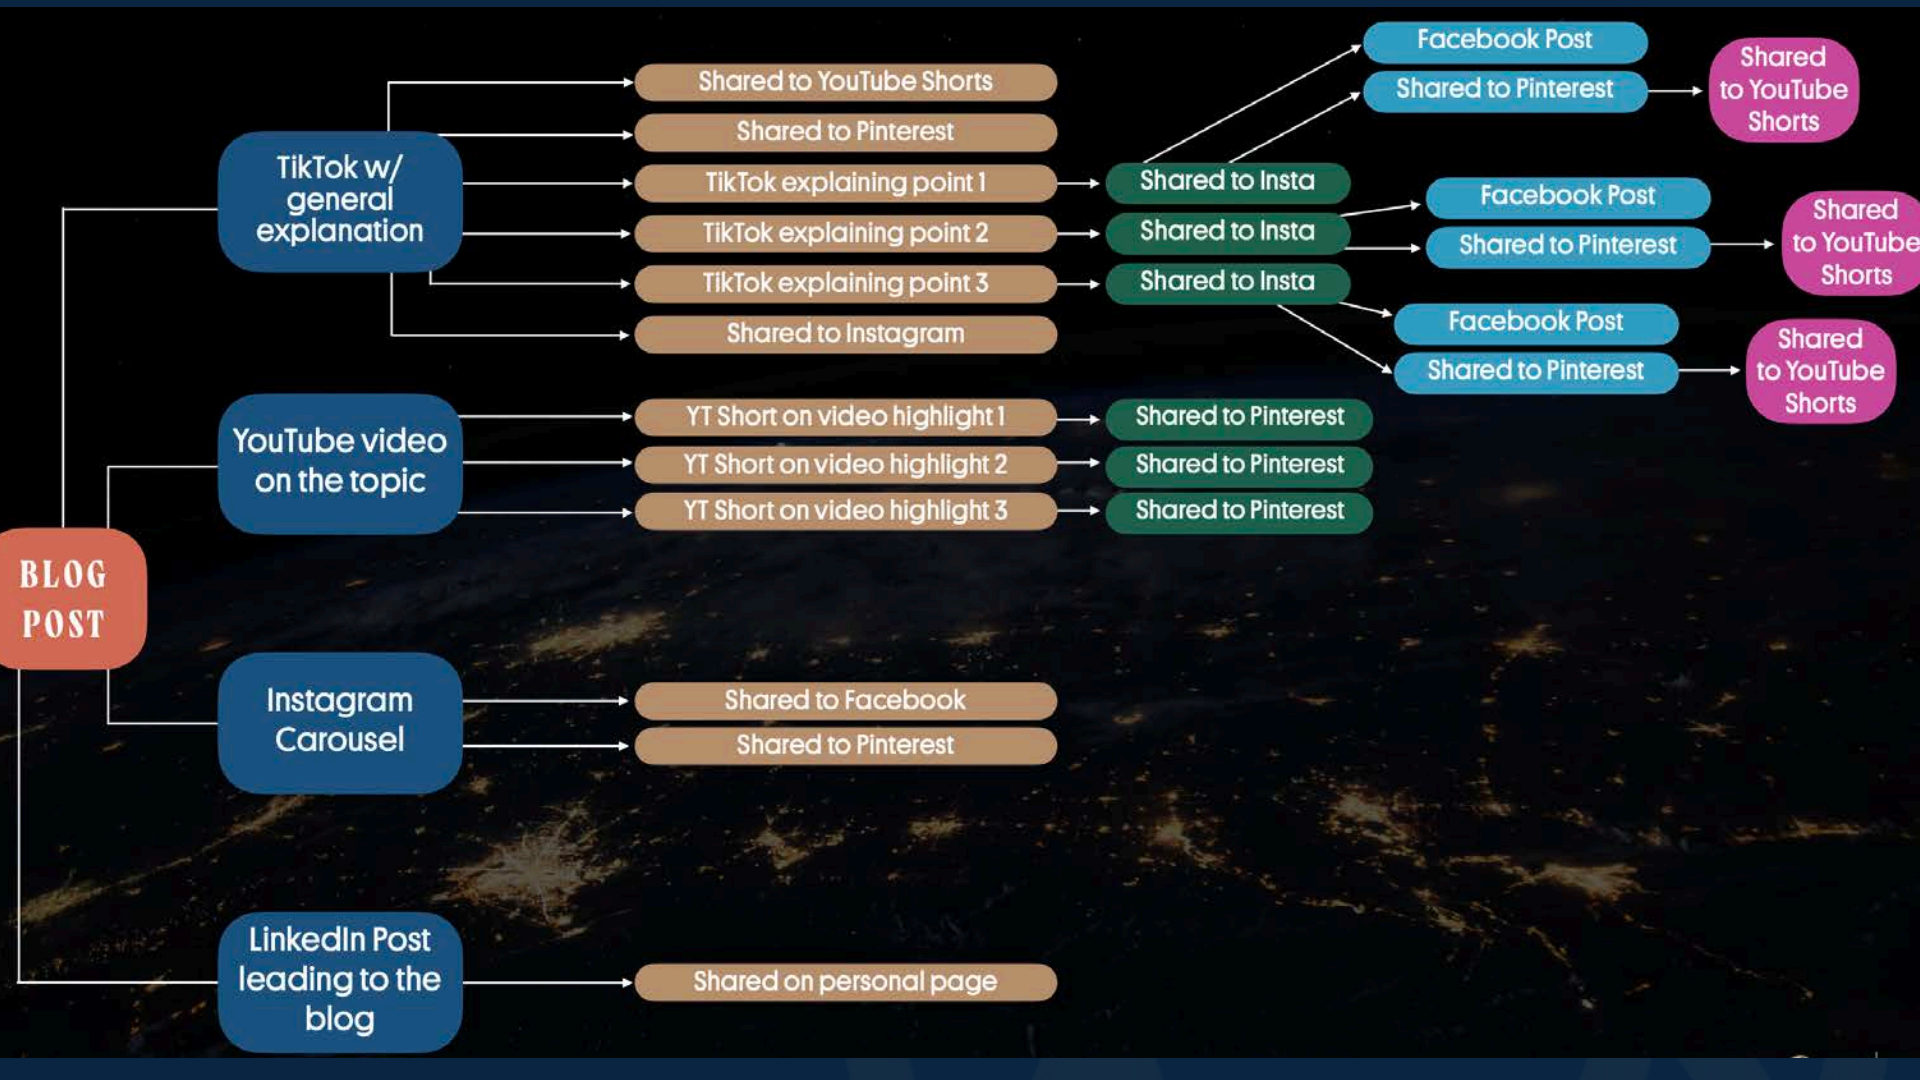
BLOG POST

TikTok w/ general explanation

Shared to YouTube Shorts
Shared to Pinterest
TikTok explaining point 1
TikTok explaining point 2
TikTok explaining point 3
Shared to Instagram

Shared to Insta
Shared to Insta
Shared to Insta

Facebook Post
Shared to Pinterest
Shared to YouTube Shorts

Facebook Post
Shared to Pinterest
Shared to YouTube Shorts

Facebook Post
Shared to Pinterest
Shared to YouTube Shorts

YouTube video on the topic

YT Short on video highlight 1
YT Short on video highlight 2
YT Short on video highlight 3

Shared to Pinterest
Shared to Pinterest
Shared to Pinterest

Instagram Carousel

Shared to Facebook
Shared to Pinterest

LinkedIn Post leading to the blog

Shared on personal page